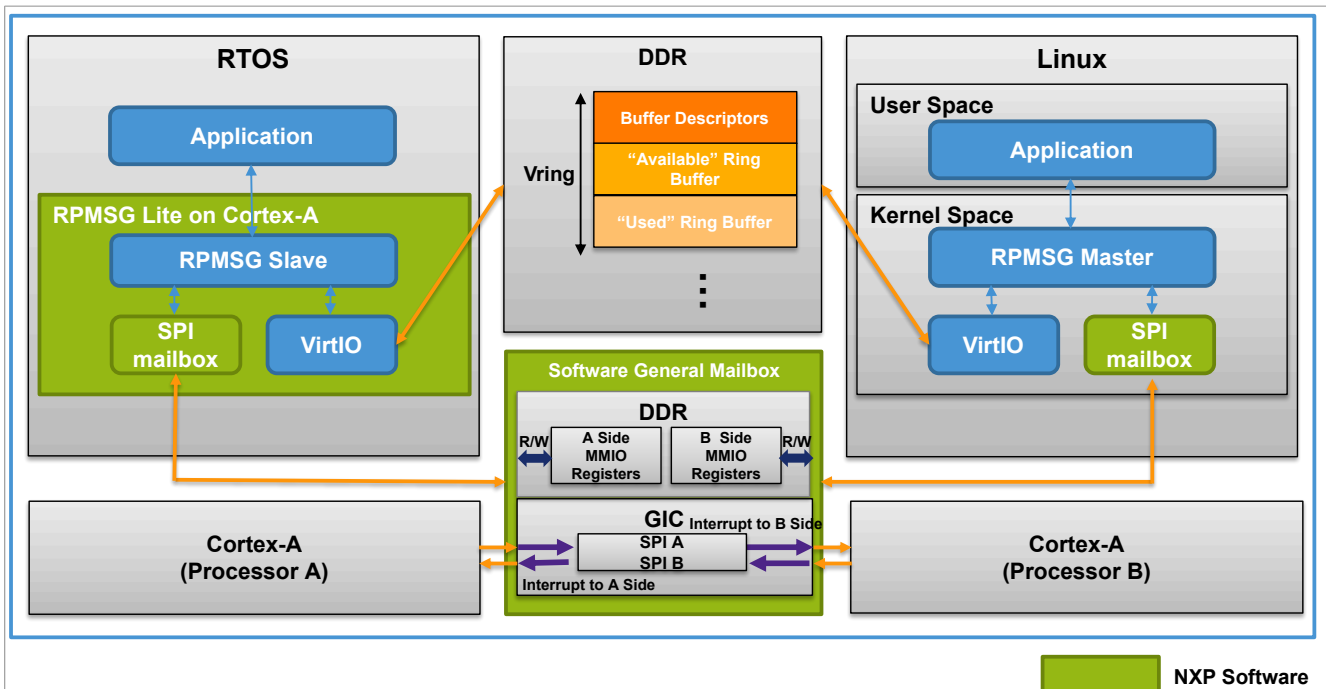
RTOS

Application

RPMSG Lite on Cortex-A

RPMSG Slave

SPI mailbox

VirtIO

DDR

Vring

Buffer Descriptors

“Available” Ring Buffer

“Used” Ring Buffer

⋮

Linux

User Space

Application

Kernel Space

RPMSG Master

VirtIO

SPI mailbox

Software General Mailbox

DDR

R/W

A Side MMIO Registers

B Side MMIO Registers

R/W

GIC

Interrupt to B Side

SPI A

SPI B

Interrupt to A Side

Cortex-A (Processor A)

Cortex-A (Processor B)

NXP Software